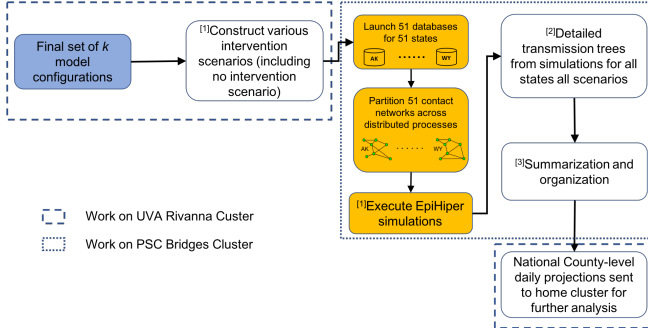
Final set of $k$ model configurations

[1]Construct various intervention scenarios (including no intervention scenario)

Launch 51 databases for 51 states

AK

WY

Partition 51 contact networks across distributed processes

AK

WY

[1]Execute EpiHiper simulations

[2]Detailed transmission trees from simulations for all states all scenarios

[3]Summarization and organization

National County-level daily projections sent to home cluster for further analysis

Work on UVA Rivanna Custer

Work on PSC Bridges Cluster